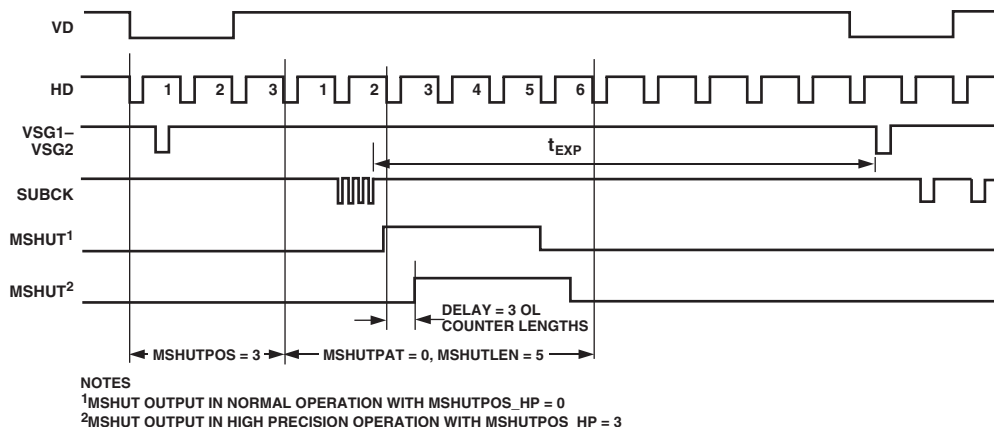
VD

HD

1 2 3 1 2 3 4 5 6

VSG1–VSG2

$t_{EXP}$

SUBCK

MSHUT$^1$

MSHUT$^2$

DELAY = 3 OL COUNTER LENGTHS

MSHUTPOS = 3

MSHUTPAT = 0, MSHUTLEN = 5

NOTES
$^1$MSHUT OUTPUT IN NORMAL OPERATION WITH MSHUTPOS_HP = 0
$^2$MSHUT OUTPUT IN HIGH PRECISION OPERATION WITH MSHUTPOS_HP = 3